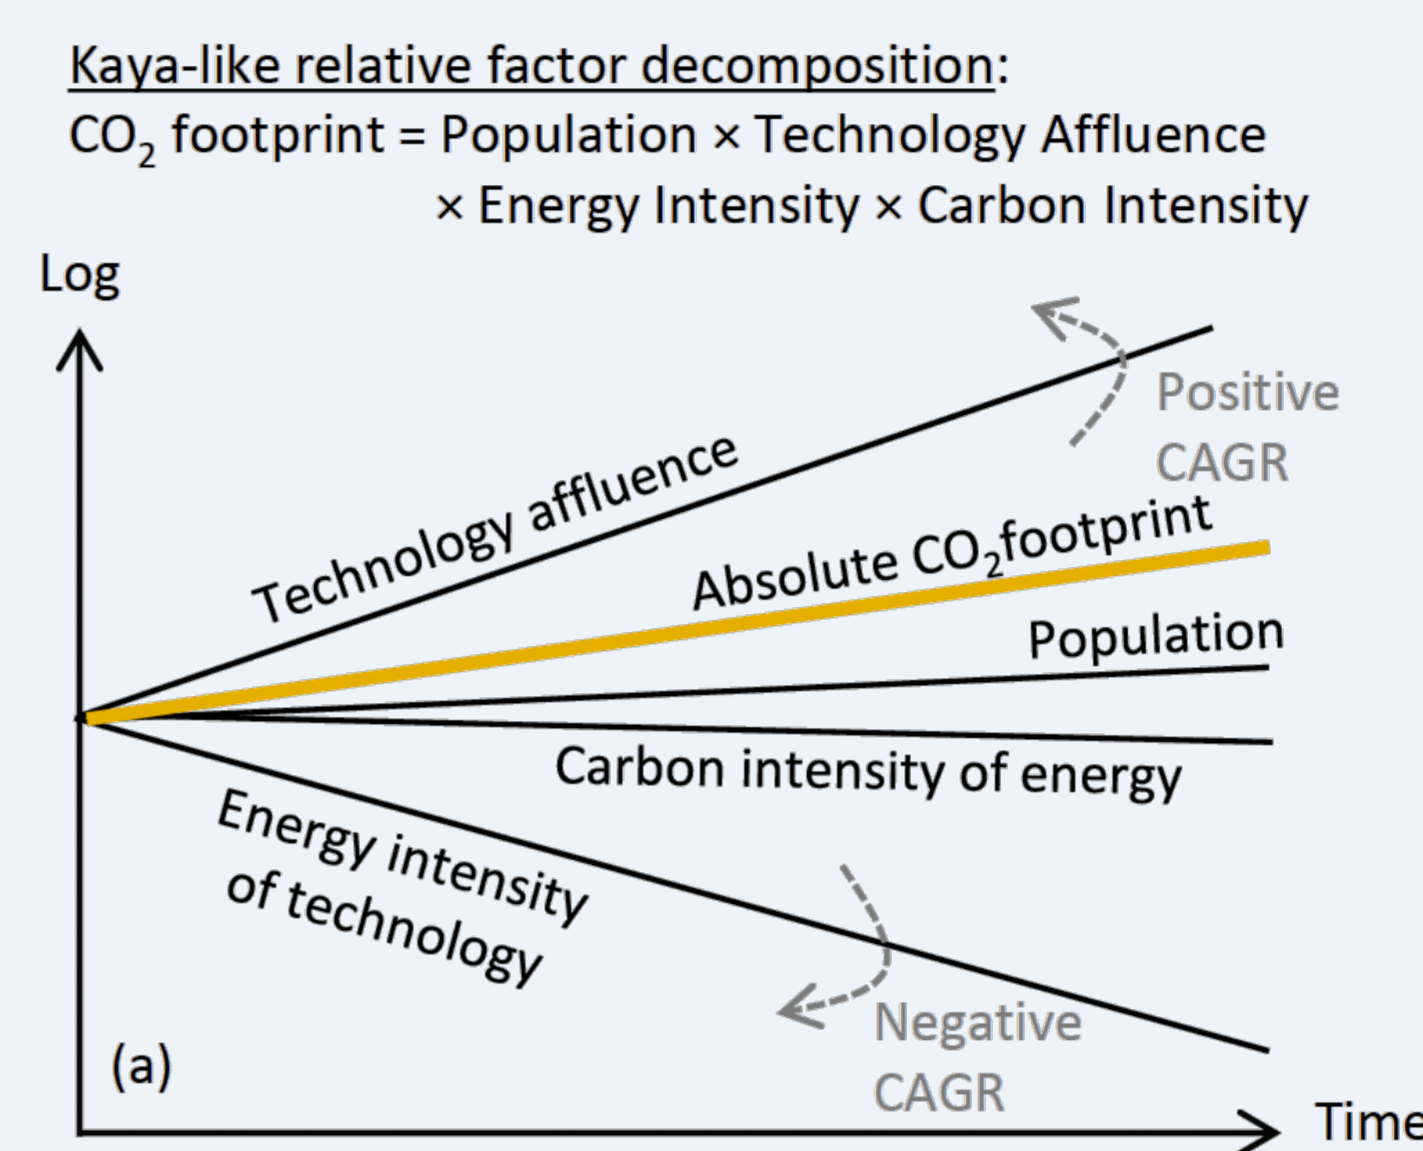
Kaya-like relative factor decomposition:
$CO_2$ footprint = Population × Technology Affluence × Energy Intensity × Carbon Intensity

Log

Positive CAGR

Technology affluence

Absolute $CO_2$footprint

Population

Carbon intensity of energy

Energy intensity of technology

Negative CAGR

(a)

Time